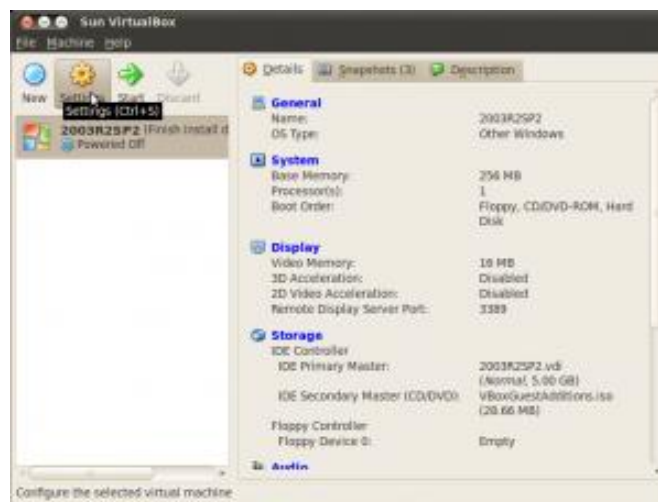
Sun VirtualBox
File Machine Help
New Settings Start Discard
Settings (Ctrl+S)
2003R2SP2 (Finish install d
Powered Off
Details Snapshots (3) Description

General
Name: 2003R2SP2
OS Type: Other Windows

System
Base Memory: 256 MB
Processor(s): 1
Boot Order: Floppy, CD/DVD-ROM, Hard Disk

Display
Video Memory: 16 MB
3D Acceleration: Disabled
2D Video Acceleration: Disabled
Remote Display Server Port: 3389

Storage
IDE Controller
IDE Primary Master: 2003R2SP2.vdi (Normal, 5.00 GB)
IDE Secondary Master (CD/DVD): VBoxGuestAdditions.iso (20.66 MB)
Floppy Controller
Floppy Device 0: Empty

Audio
Configure the selected virtual machine